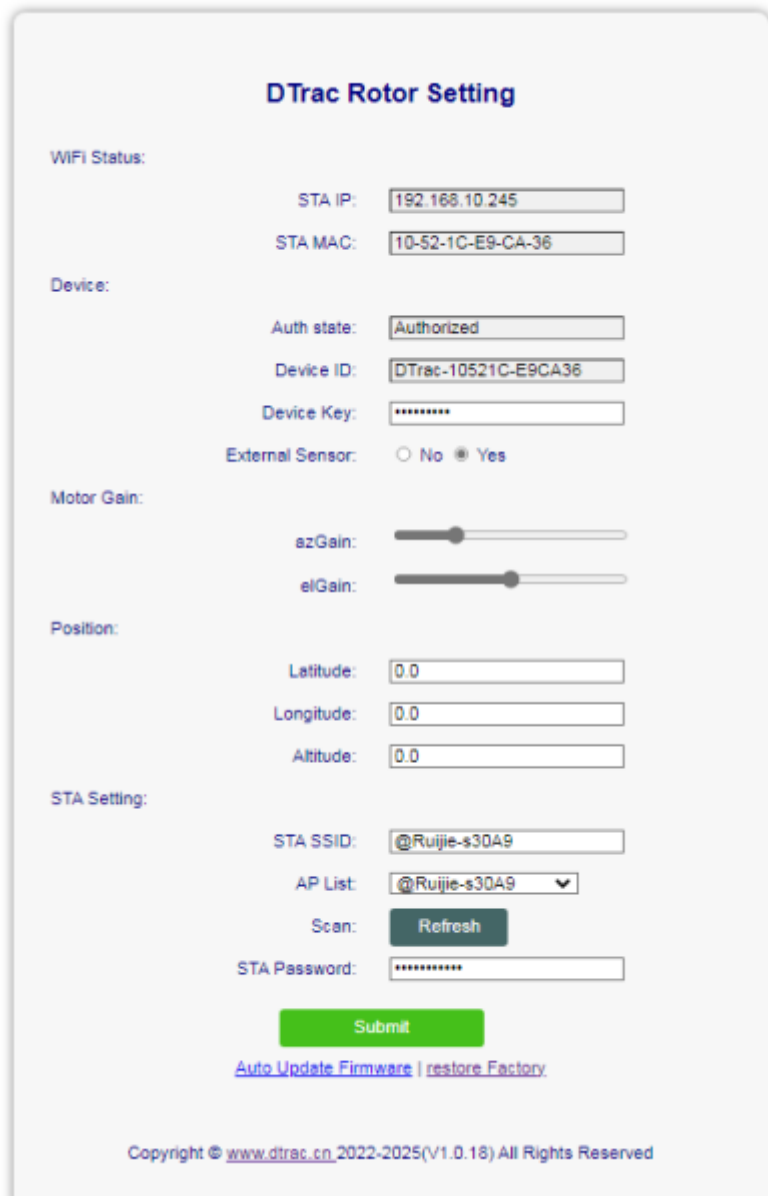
DTrac Rotor Setting

WiFi Status:

STA IP: 192.168.10.245

STA MAC: 10-52-1C-E9-CA-36

Device:

Auth state: Authorized

Device ID: DTrac-10521C-E9CA36

Device Key: ••••••••••

External Sensor: No Yes

Motor Gain:

azGain:

elGain:

Position:

Latitude: 0.0

Longitude: 0.0

Altitude: 0.0

STA Setting:

STA SSID: @Ruijie-s30A9

AP List: @Ruijie-s30A9

Scan: Refresh

STA Password: ••••••••••••

Submit

Auto Update Firmware | restore Factory

Copyright © www.dtrac.cn 2022-2025(V1.0.18) All Rights Reserved